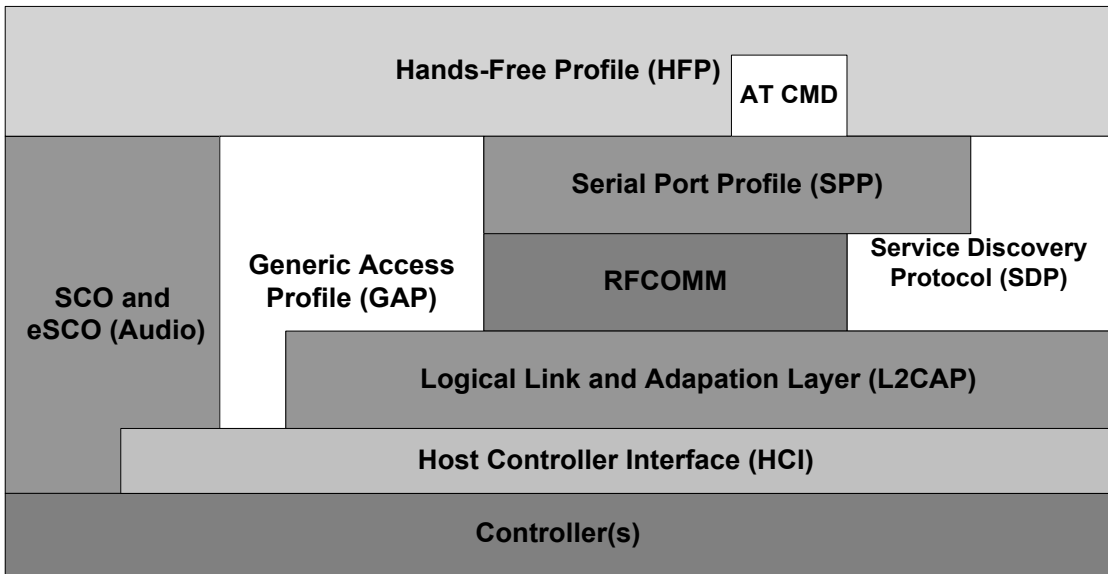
Hands-Free Profile (HFP)

AT CMD

Serial Port Profile (SPP)

SCO and eSCO (Audio)

Generic Access Profile (GAP)

RFCOMM

Service Discovery Protocol (SDP)

Logical Link and Adapation Layer (L2CAP)

Host Controller Interface (HCI)

Controller(s)